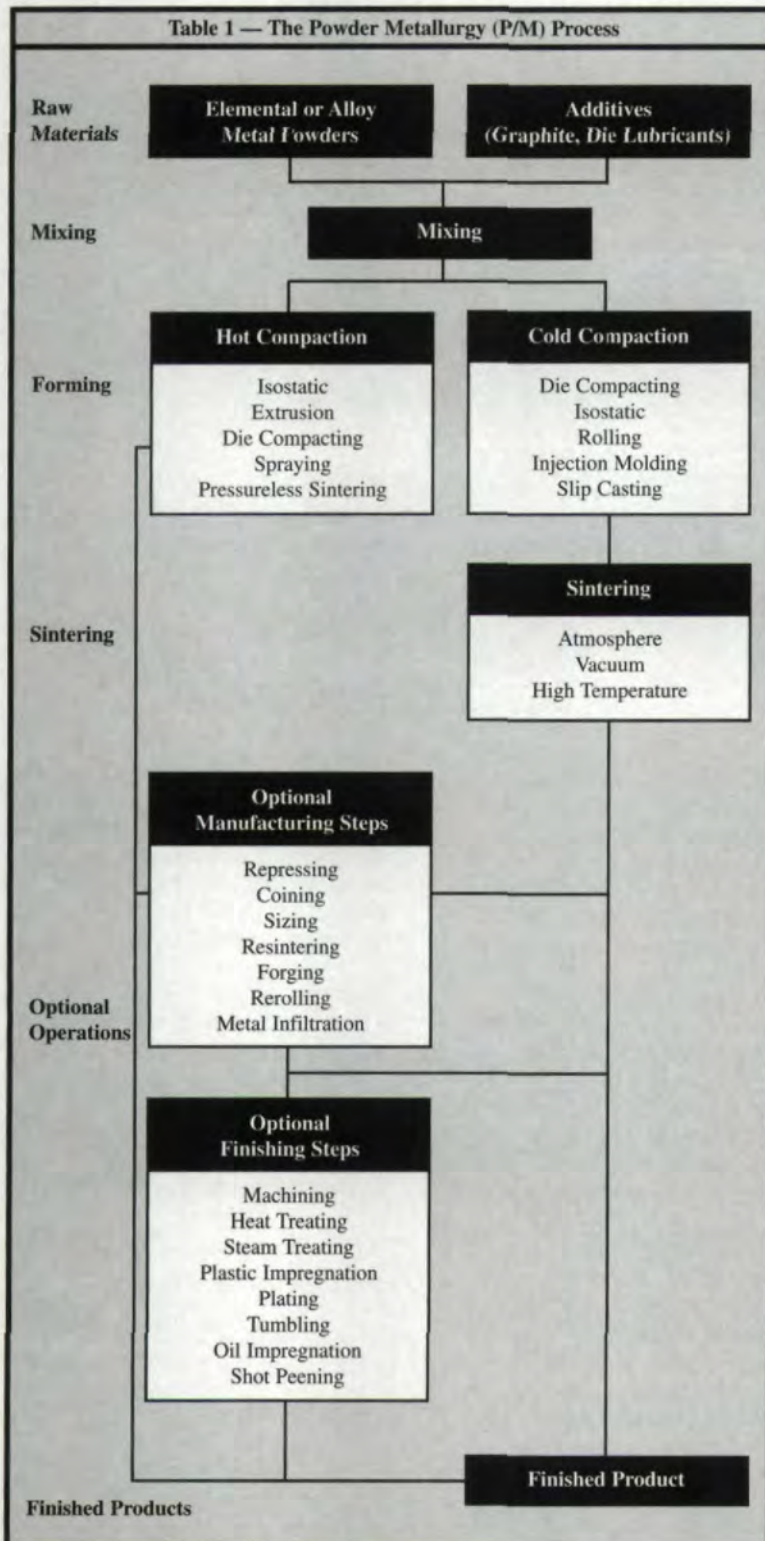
Table 1 — The Powder Metallurgy (P/M) Process

Raw Materials

Elemental or Alloy Metal Powders

Additives (Graphite, Die Lubricants)

Mixing

Mixing

Forming

Hot Compaction

Isostatic
Extrusion
Die Compacting
Spraying
Pressureless Sintering

Cold Compaction

Die Compacting
Isostatic
Rolling
Injection Molding
Slip Casting

Sintering

Sintering

Atmosphere
Vacuum
High Temperature

Optional Operations

Optional Manufacturing Steps

Repressing
Coining
Sizing
Resintering
Forging
Rerolling
Metal Infiltration

Optional Finishing Steps

Machining
Heat Treating
Steam Treating
Plastic Impregnation
Plating
Tumbling
Oil Impregnation
Shot Peening

Finished Product

Finished Products